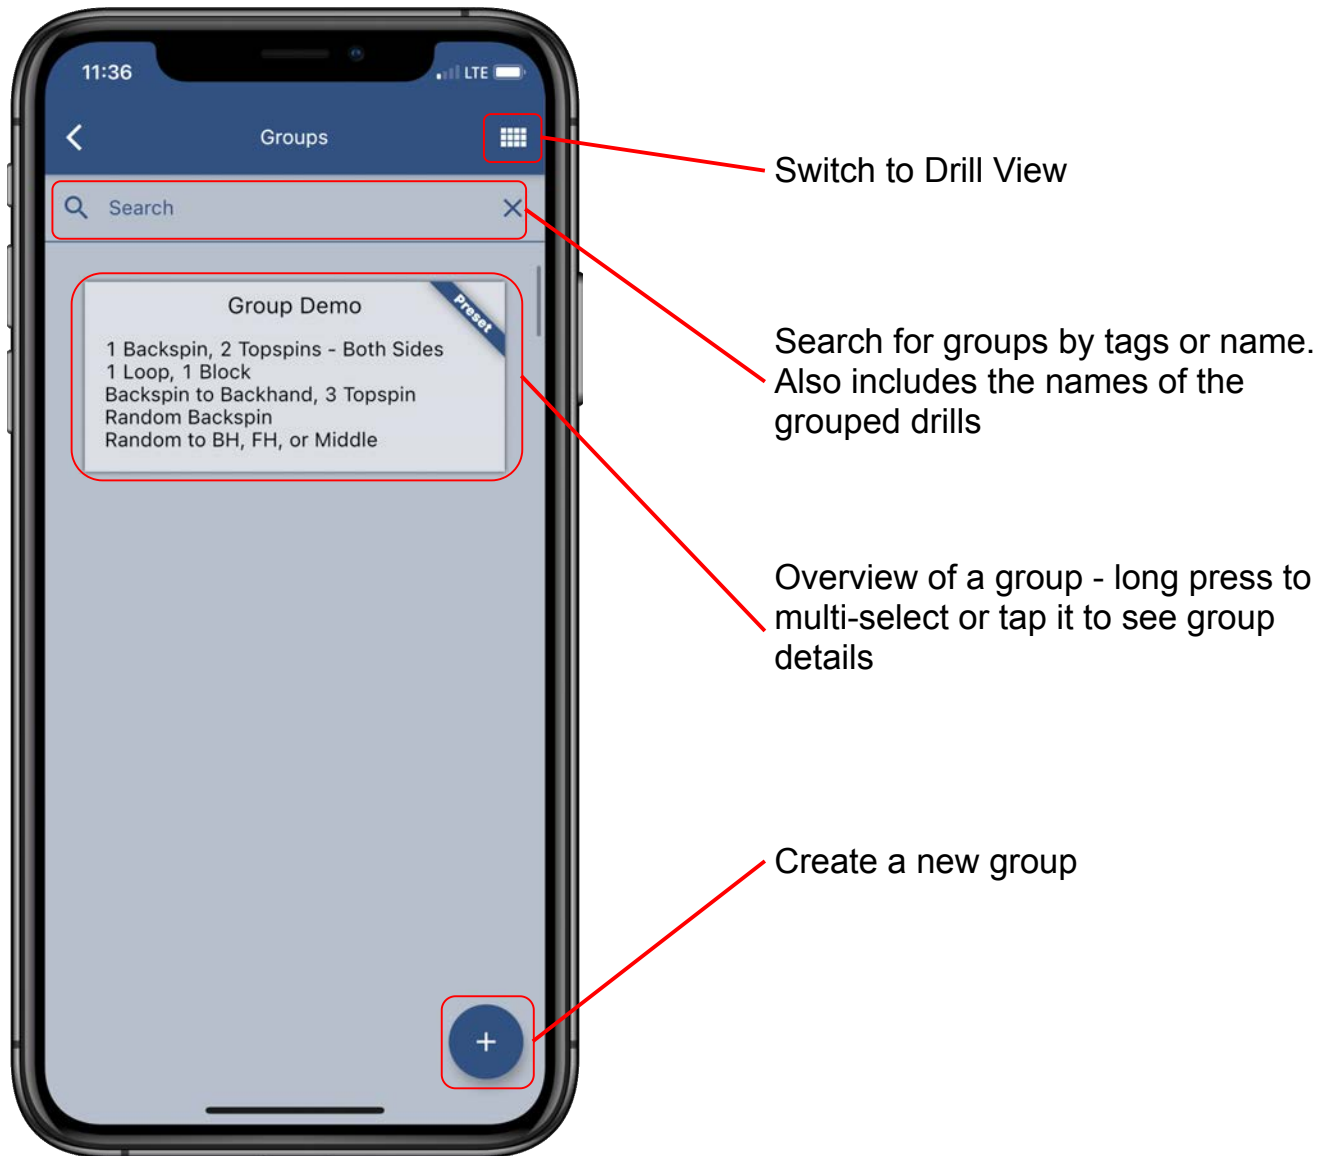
11:36

LTE

Groups

Search

Group Demo

Preset

1 Backspin, 2 Topspins - Both Sides
1 Loop, 1 Block
Backspin to Backhand, 3 Topspin
Random Backspin
Random to BH, FH, or Middle

+

Switch to Drill View

Search for groups by tags or name. Also includes the names of the grouped drills

Overview of a group - long press to multi-select or tap it to see group details

Create a new group